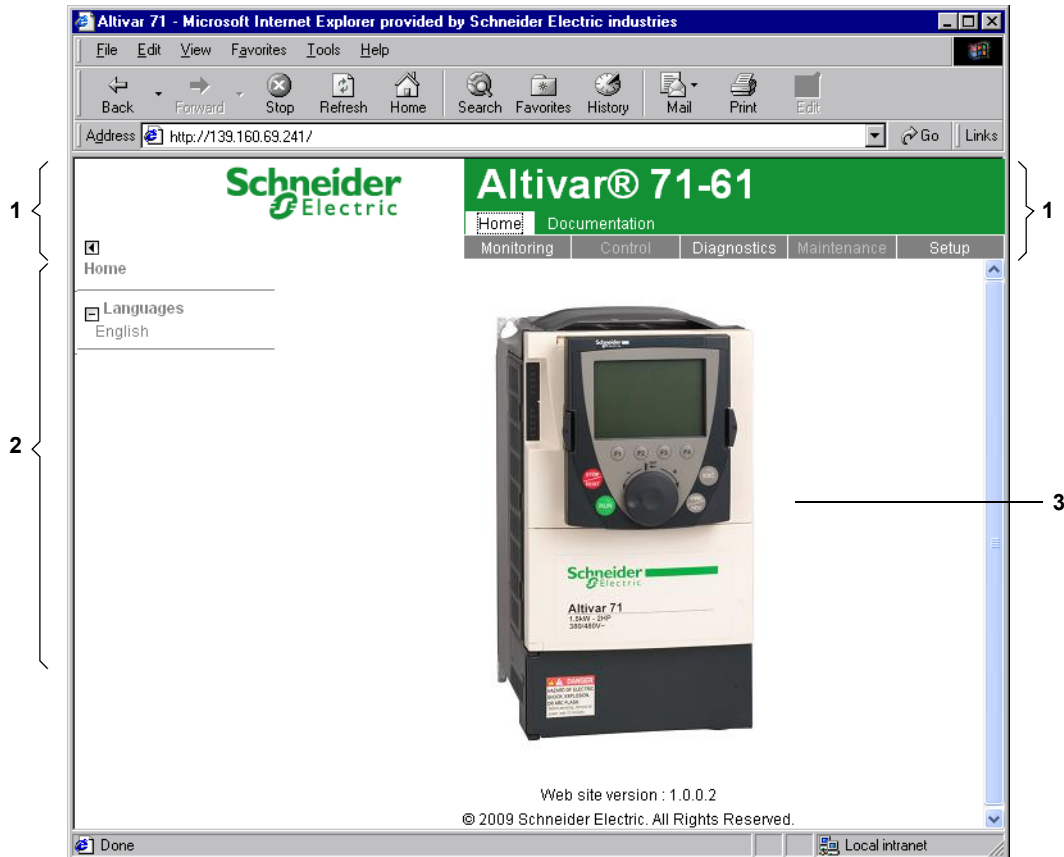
Altivar 71 - Microsoft Internet Explorer provided by Schneider Electric industries

File Edit View Favorites Tools Help

Back Forward Stop Refresh Home Search Favorites History Mail Print Edit

Address http://139.160.69.241/ Go Links

1

Schneider Electric

Altivar® 71-61

Home Documentation

Monitoring Control Diagnostics Maintenance Setup

1

Home

Languages
English

2

Schneider Electric

Altivar 71
1.5kW - 2HP
380/480V~

DANGER

RUN

3

Web site version : 1.0.0.2

© 2009 Schneider Electric. All Rights Reserved.

Done

Local intranet